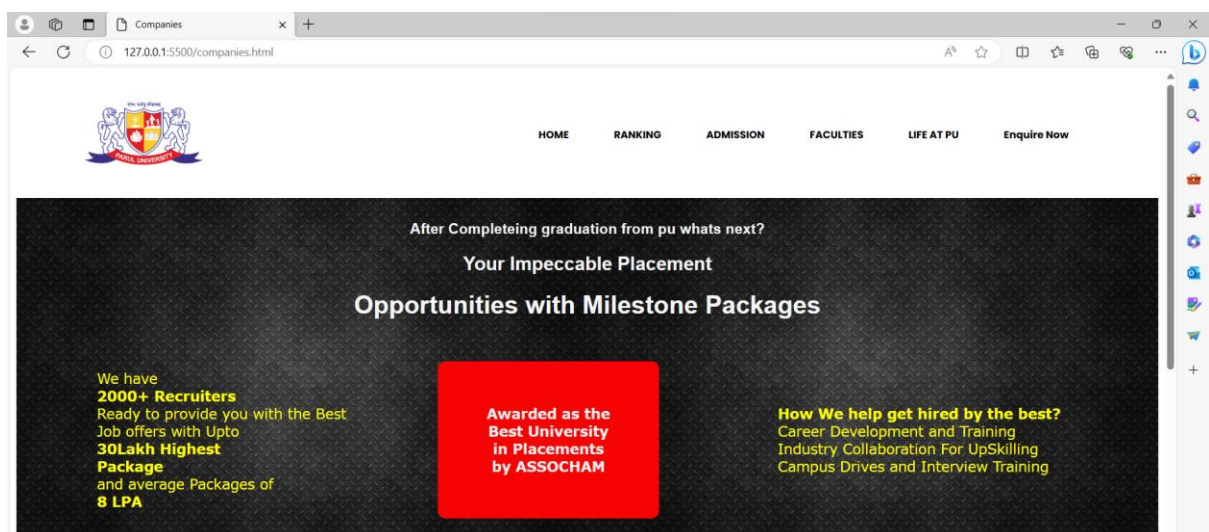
Companies
127.0.0.1:5500/companies.html

PARUL UNIVERSITY

HOME RANKING ADMISSION FACULTIES LIFE AT PU Enquire Now

After Completeing graduation from pu whats next?

Your Impeccable Placement

Opportunities with Milestone Packages

We have
2000+ Recruiters
Ready to provide you with the Best Job offers with Upto
30Lakh Highest Package
and average Packages of
8 LPA

Awarded as the Best University in Placements by ASSOCHAM

How We help get hired by the best?
Career Development and Training
Industry Collaboration For UpSkilling
Campus Drives and Interview Training